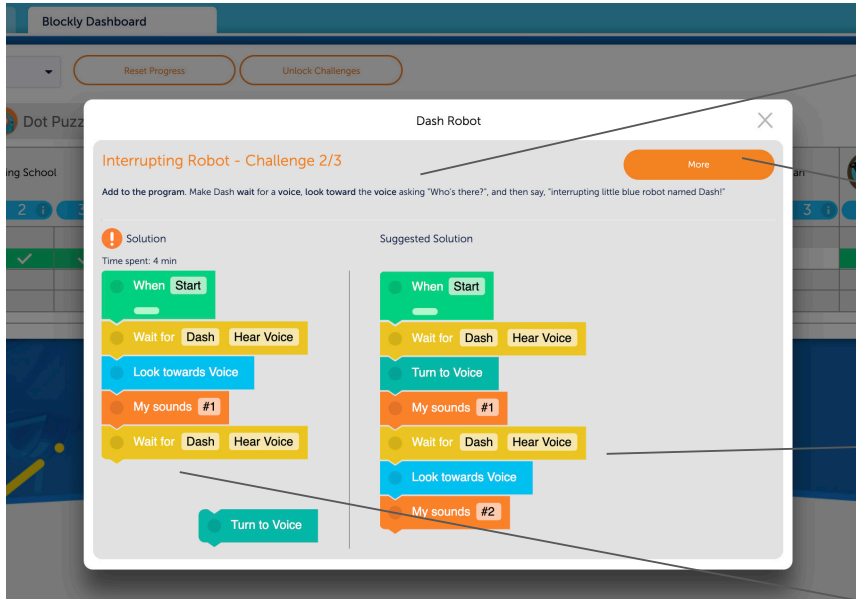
Blockly Dashboard

Reset Progress

Unlock Challenges

Dot Puzz

ing School

2

3

3

Dash Robot

Interrupting Robot - Challenge 2/3

More

Add to the program. Make Dash wait for a voice, look toward the voice asking "Who's there?", and then say, "interrupting little blue robot named Dash!"

Solution

Time spent: 4 min

When Start

Wait for Dash Hear Voice

Look towards Voice

My sounds #1

Wait for Dash Hear Voice

Turn to Voice

Suggested Solution

When Start

Wait for Dash Hear Voice

Turn to Voice

My sounds #1

Wait for Dash Hear Voice

Look towards Voice

My sounds #2